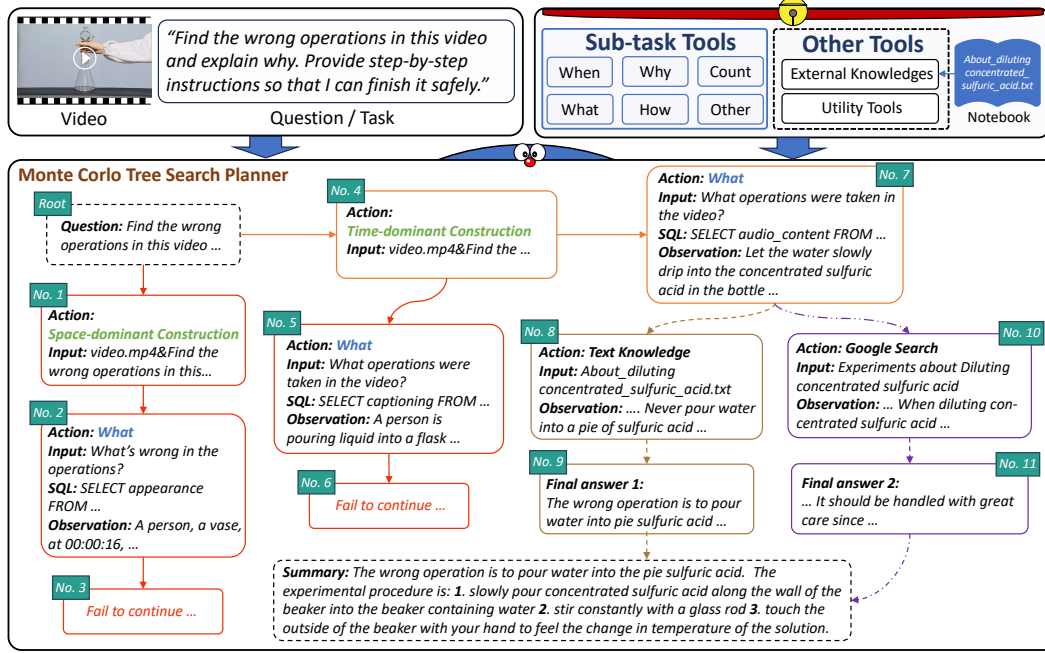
"Find the wrong operations in this video and explain why. Provide step-by-step instructions so that I can finish it safely."

Video

Question / Task

Sub-task Tools

When

Why

Count

What

How

Other

Other Tools

External Knowledges

Utility Tools

About_diluting concentrated_sulfuric_acid.txt

Notebook

Monte Corlo Tree Search Planner

Root

Question: Find the wrong operations in this video …

No. 1

Action: Space-dominant Construction

Input: video.mp4&Find the wrong operations in this…

No. 2

Action: What

Input: What's wrong in the operations?

SQL: SELECT appearance FROM …

Observation: A person, a vase, at 00:00:16, …

No. 3

Fail to continue …

No. 4

Action: Time-dominant Construction

Input: video.mp4&Find the …

No. 5

Action: What

Input: What operations were taken in the video?

SQL: SELECT captioning FROM …

Observation: A person is pouring liquid into a flask …

No. 6

Fail to continue …

No. 7

Action: What

Input: What operations were taken in the video?

SQL: SELECT audio_content FROM …

Observation: Let the water slowly drip into the concentrated sulfuric acid in the bottle …

No. 8

Action: Text Knowledge

Input: About_diluting concentrated_sulfuric_acid.txt

Observation: …. Never pour water into a pie of sulfuric acid …

No. 9

Final answer 1:

The wrong operation is to pour water into pie sulfuric acid …

No. 10

Action: Google Search

Input: Experiments about Diluting concentrated sulfuric acid

Observation: … When diluting concentrated sulfuric acid …

No. 11

Final answer 2:

… It should be handled with great care since …

Summary: The wrong operation is to pour water into the pie sulfuric acid. The experimental procedure is: 1. slowly pour concentrated sulfuric acid along the wall of the beaker into the beaker containing water 2. stir constantly with a glass rod 3. touch the outside of the beaker with your hand to feel the change in temperature of the solution.